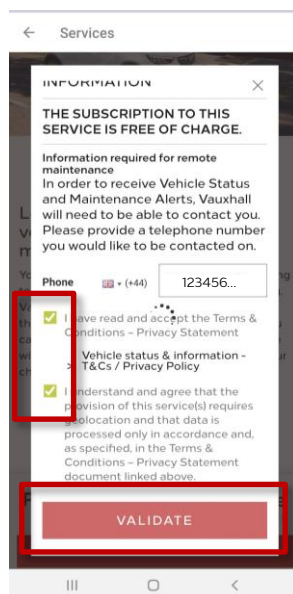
← Services

INFORMATION ×

THE SUBSCRIPTION TO THIS SERVICE IS FREE OF CHARGE.

Information required for remote maintenance
In order to receive Vehicle Status and Maintenance Alerts, Vauxhall will need to be able to contact you. Please provide a telephone number you would like to be contacted on.

Phone (+44) 123456...

I have read and accept the Terms & Conditions – Privacy Statement

> Vehicle status & information - T&Cs / Privacy Policy

I understand and agree that the provision of this service(s) requires geolocation and that data is processed only in accordance and, as specified, in the Terms & Conditions – Privacy Statement document linked above.

VALIDATE